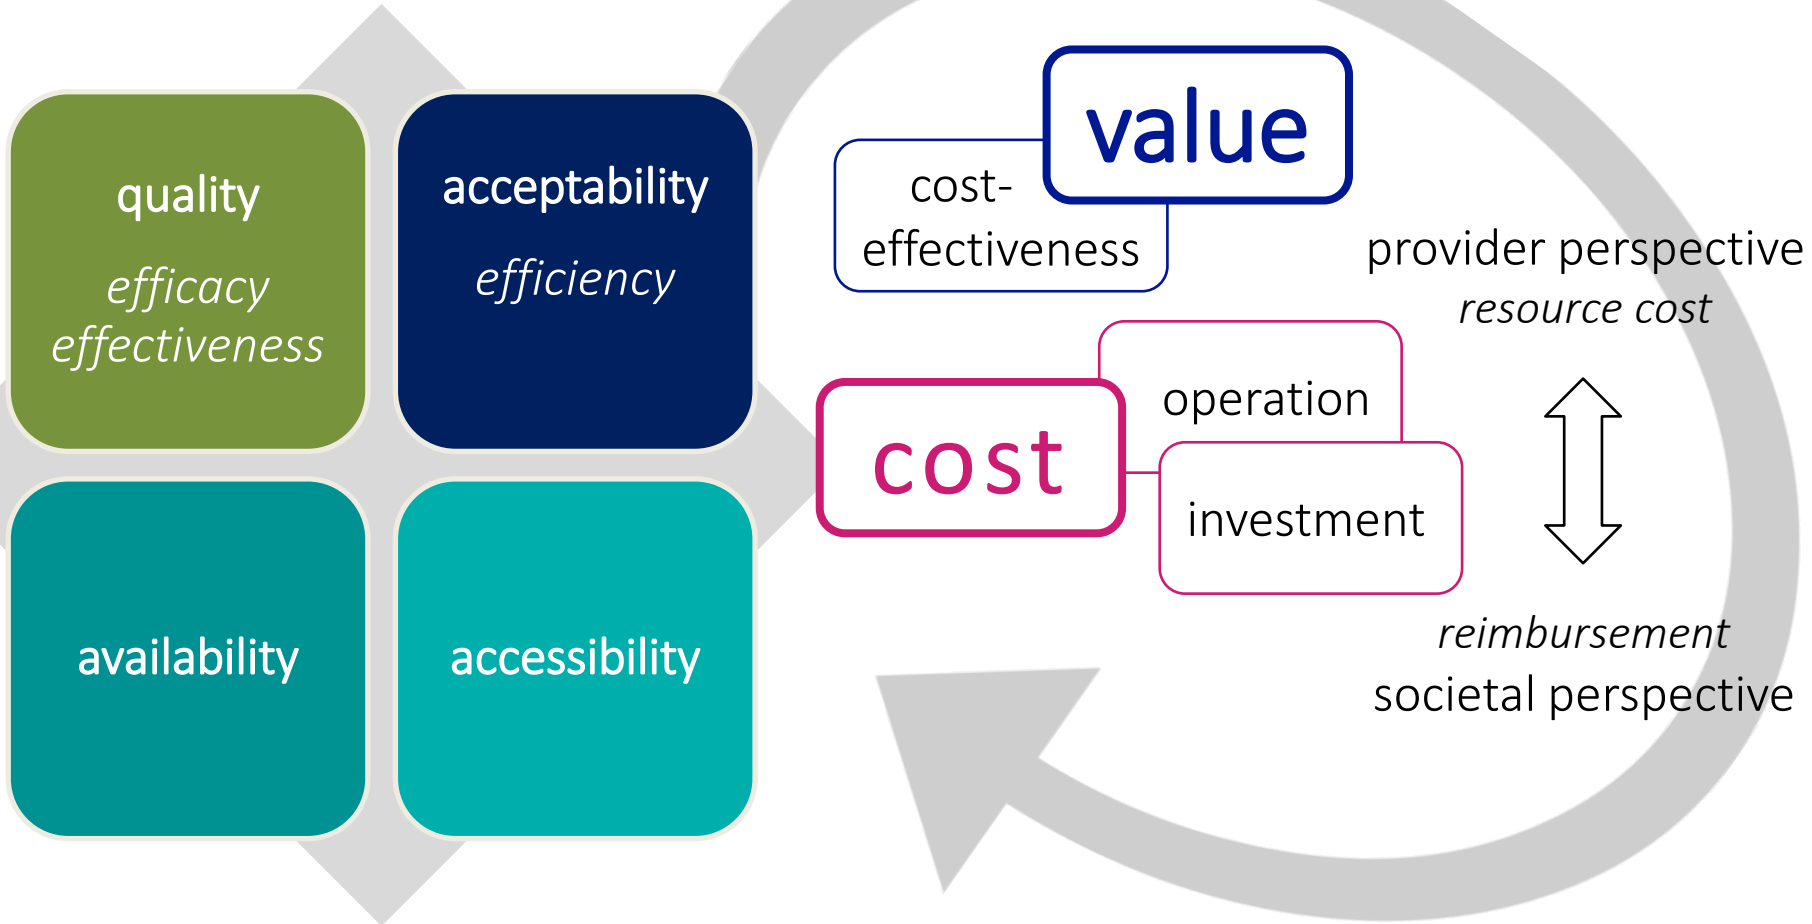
quality

*efficacy*
*effectiveness*

acceptability

*efficiency*

availability

accessibility

value

cost-
effectiveness

provider perspective
*resource cost*

cost

operation

investment

*reimbursement*
societal perspective